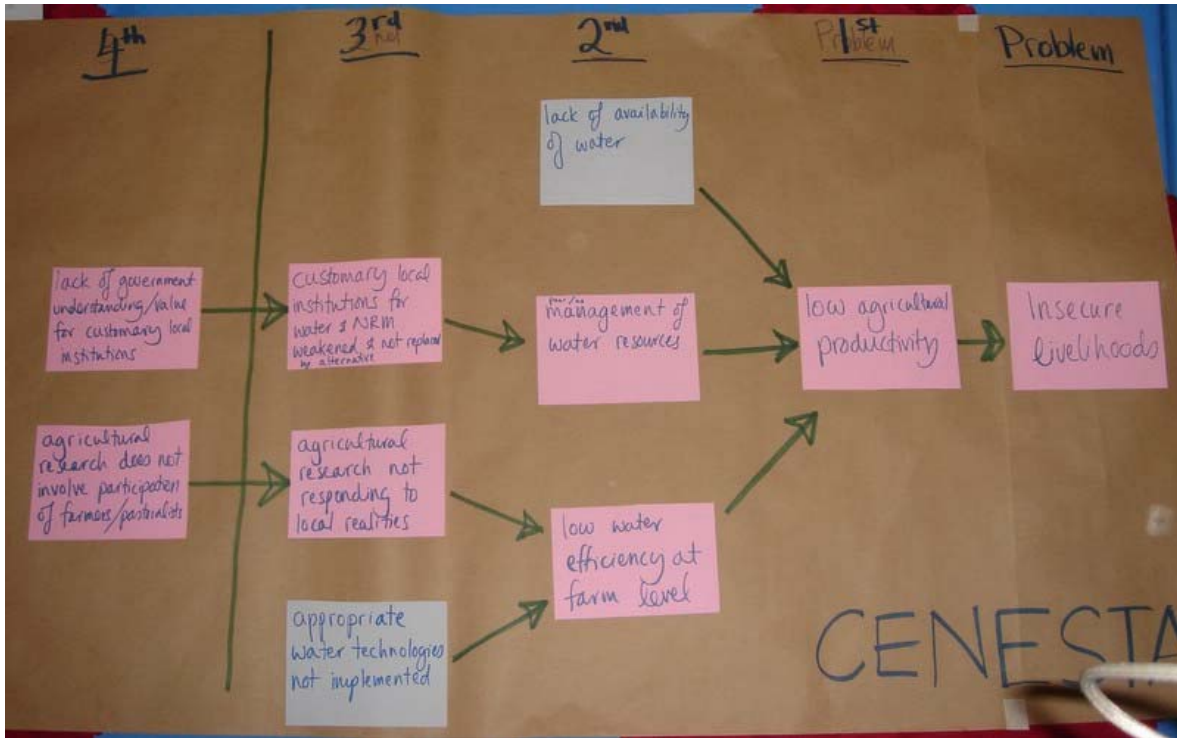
4th

3rd

2nd

Problem 1st

Problem

lack of availability of water

lack of government understanding/value for customary local institutions

customary local institutions for water & NRM weakened & not replaced by alternative

poor management of water resources

low agricultural productivity

Insecure livelihoods

agricultural research does not involve participation of farmers/pastoralists

agricultural research not responding to local realities

low water efficiency at farm level

appropriate water technologies not implemented

CENESTA